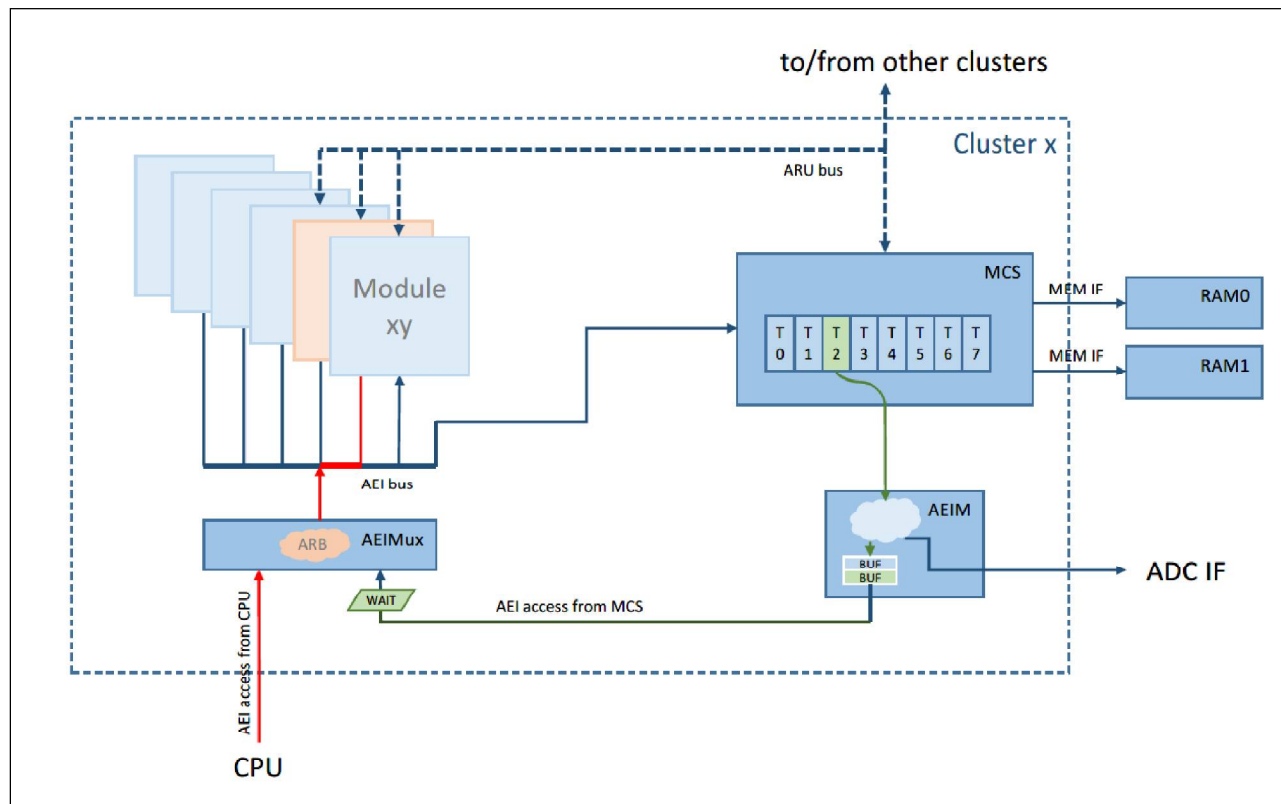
to/from other clusters

Cluster x

ARU bus

Module xy

MCS

T 0 | T 1 | T 2 | T 3 | T 4 | T 5 | T 6 | T 7

MEM IF

RAM0

MEM IF

RAM1

AEI bus

ARB

AEIMux

AEIM

BUF

BUF

ADC IF

WAIT

AEI access from MCS

AEI access from CPU

CPU